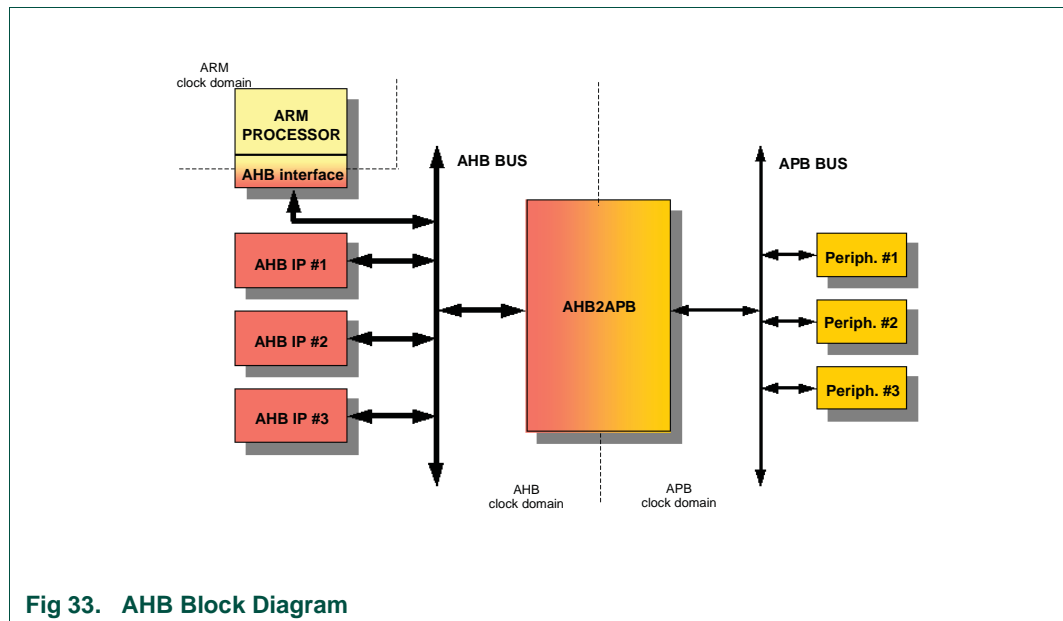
ARM
clock domain

ARM
PROCESSOR

AHB interface

AHB BUS

APB BUS

AHB IP #1

AHB IP #2

AHB IP #3

AHB2APB

Periph. #1

Periph. #2

Periph. #3

AHB
clock domain

APB
clock domain

Fig 33. AHB Block Diagram